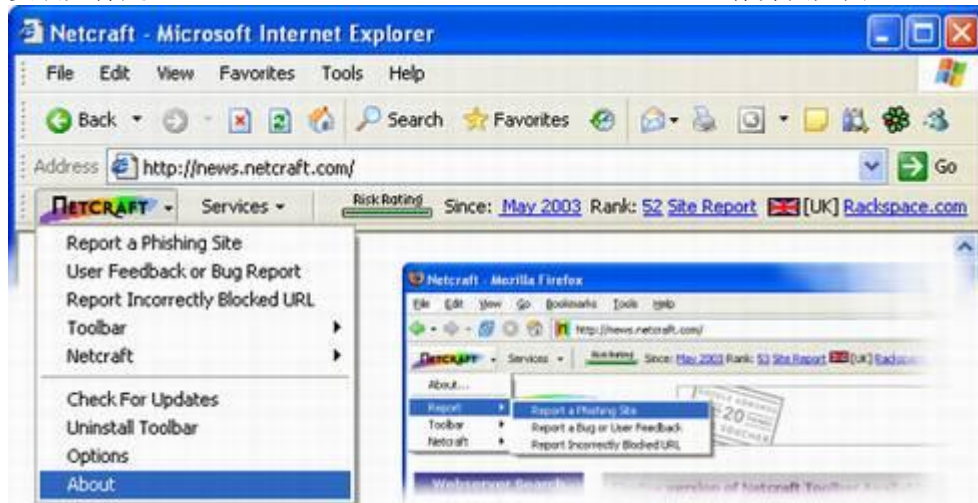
Netcraft - Microsoft Internet Explorer

File Edit View Favorites Tools Help

Back Search Favorites

Address http://news.netcraft.com/ Go

NETCRAFT Services Risk Rating Since: May 2003 Rank: 52 Site Report [UK] Rackspace.com

Report a Phishing Site
User Feedback or Bug Report
Report Incorrectly Blocked URL
Toolbar
Netcraft
Check For Updates
Uninstall Toolbar
Options
About

Netcraft - Mozilla Firefox

File Edit View Go Bookmarks Tools Help

http://news.netcraft.com/

NETCRAFT Services Risk Rating Since: May 2003 Rank: 53 Site Report [UK] Racksp

About...
Report
Toolbar
Netcraft

Report a Phishing Site
Report a Bug or User Feedback
Report Incorrectly Blocked URL

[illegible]